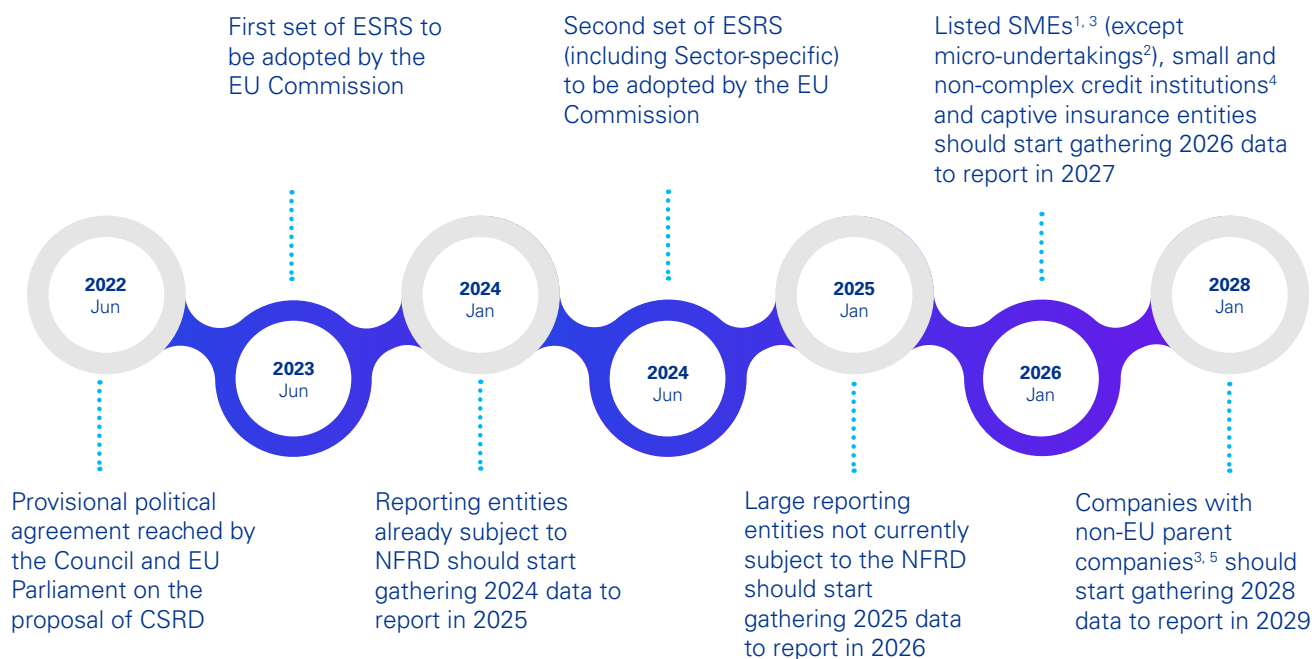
First set of ESRS to be adopted by the EU Commission

Second set of ESRS (including Sector-specific) to be adopted by the EU Commission

Listed SMEs$^{1, 3}$ (except micro-undertakings$^{2}$), small and non-complex credit institutions$^{4}$ and captive insurance entities should start gathering 2026 data to report in 2027

2022
Jun

2023
Jun

2024
Jan

2024
Jun

2025
Jan

2026
Jan

2028
Jan

Provisional political agreement reached by the Council and EU Parliament on the proposal of CSRD

Reporting entities already subject to NFRD should start gathering 2024 data to report in 2025

Large reporting entities not currently subject to the NFRD should start gathering 2025 data to report in 2026

Companies with non-EU parent companies$^{3, 5}$ should start gathering 2028 data to report in 2029